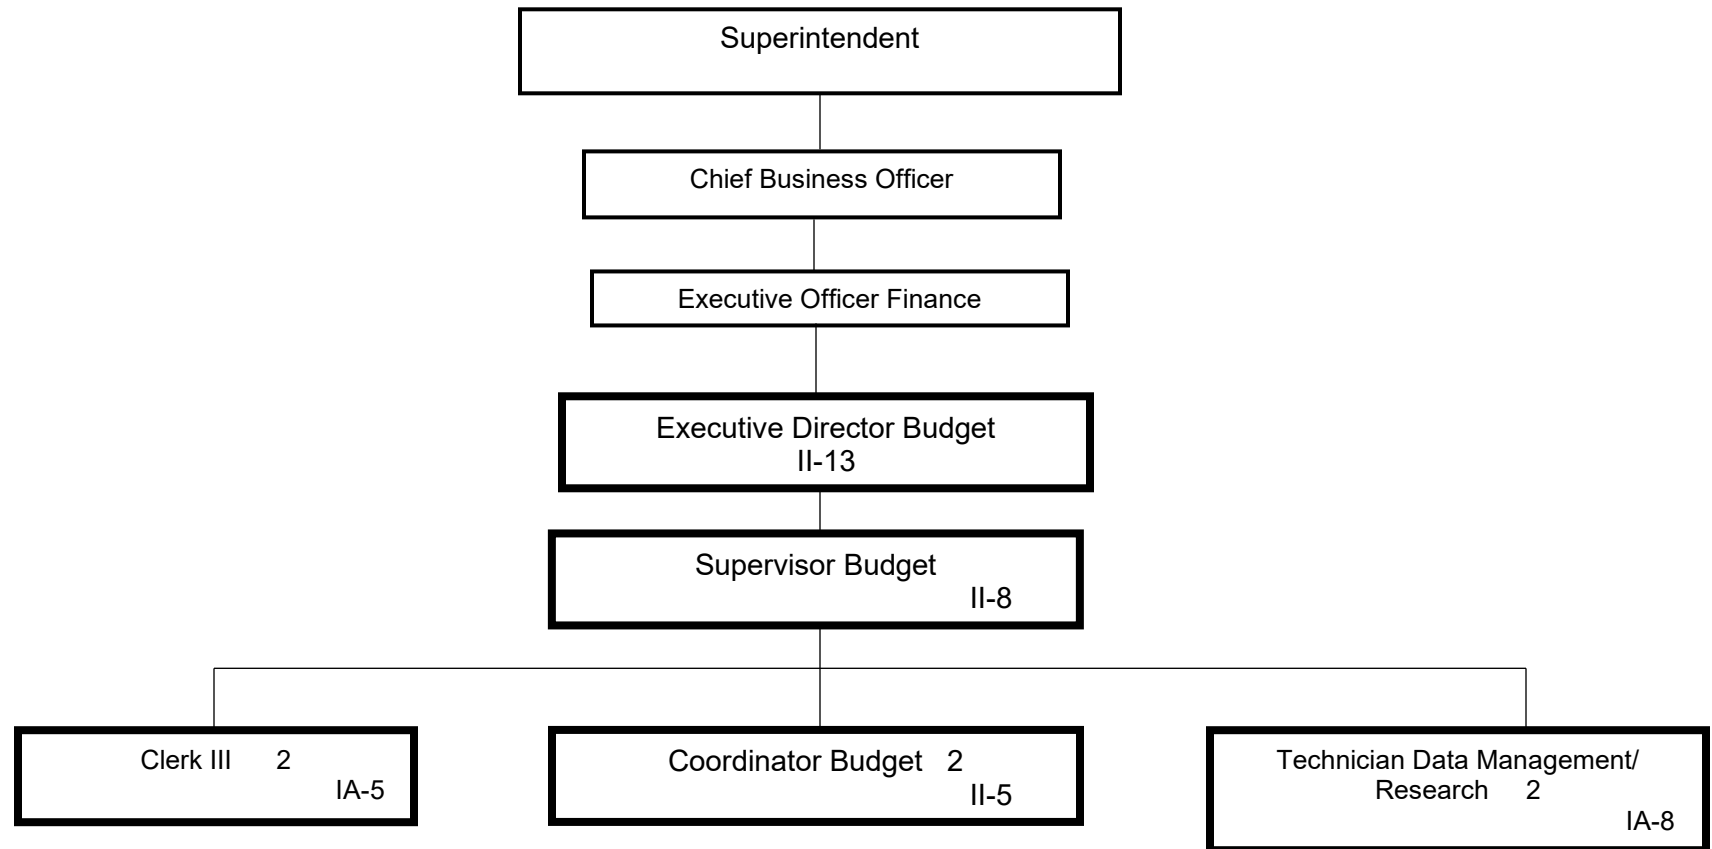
Superintendent

Chief Business Officer

Executive Officer Finance

Executive Director Budget
II-13

Supervisor Budget
II-8

Clerk III 2
IA-5

Coordinator Budget 2
II-5

Technician Data Management/ Research 2
IA-8